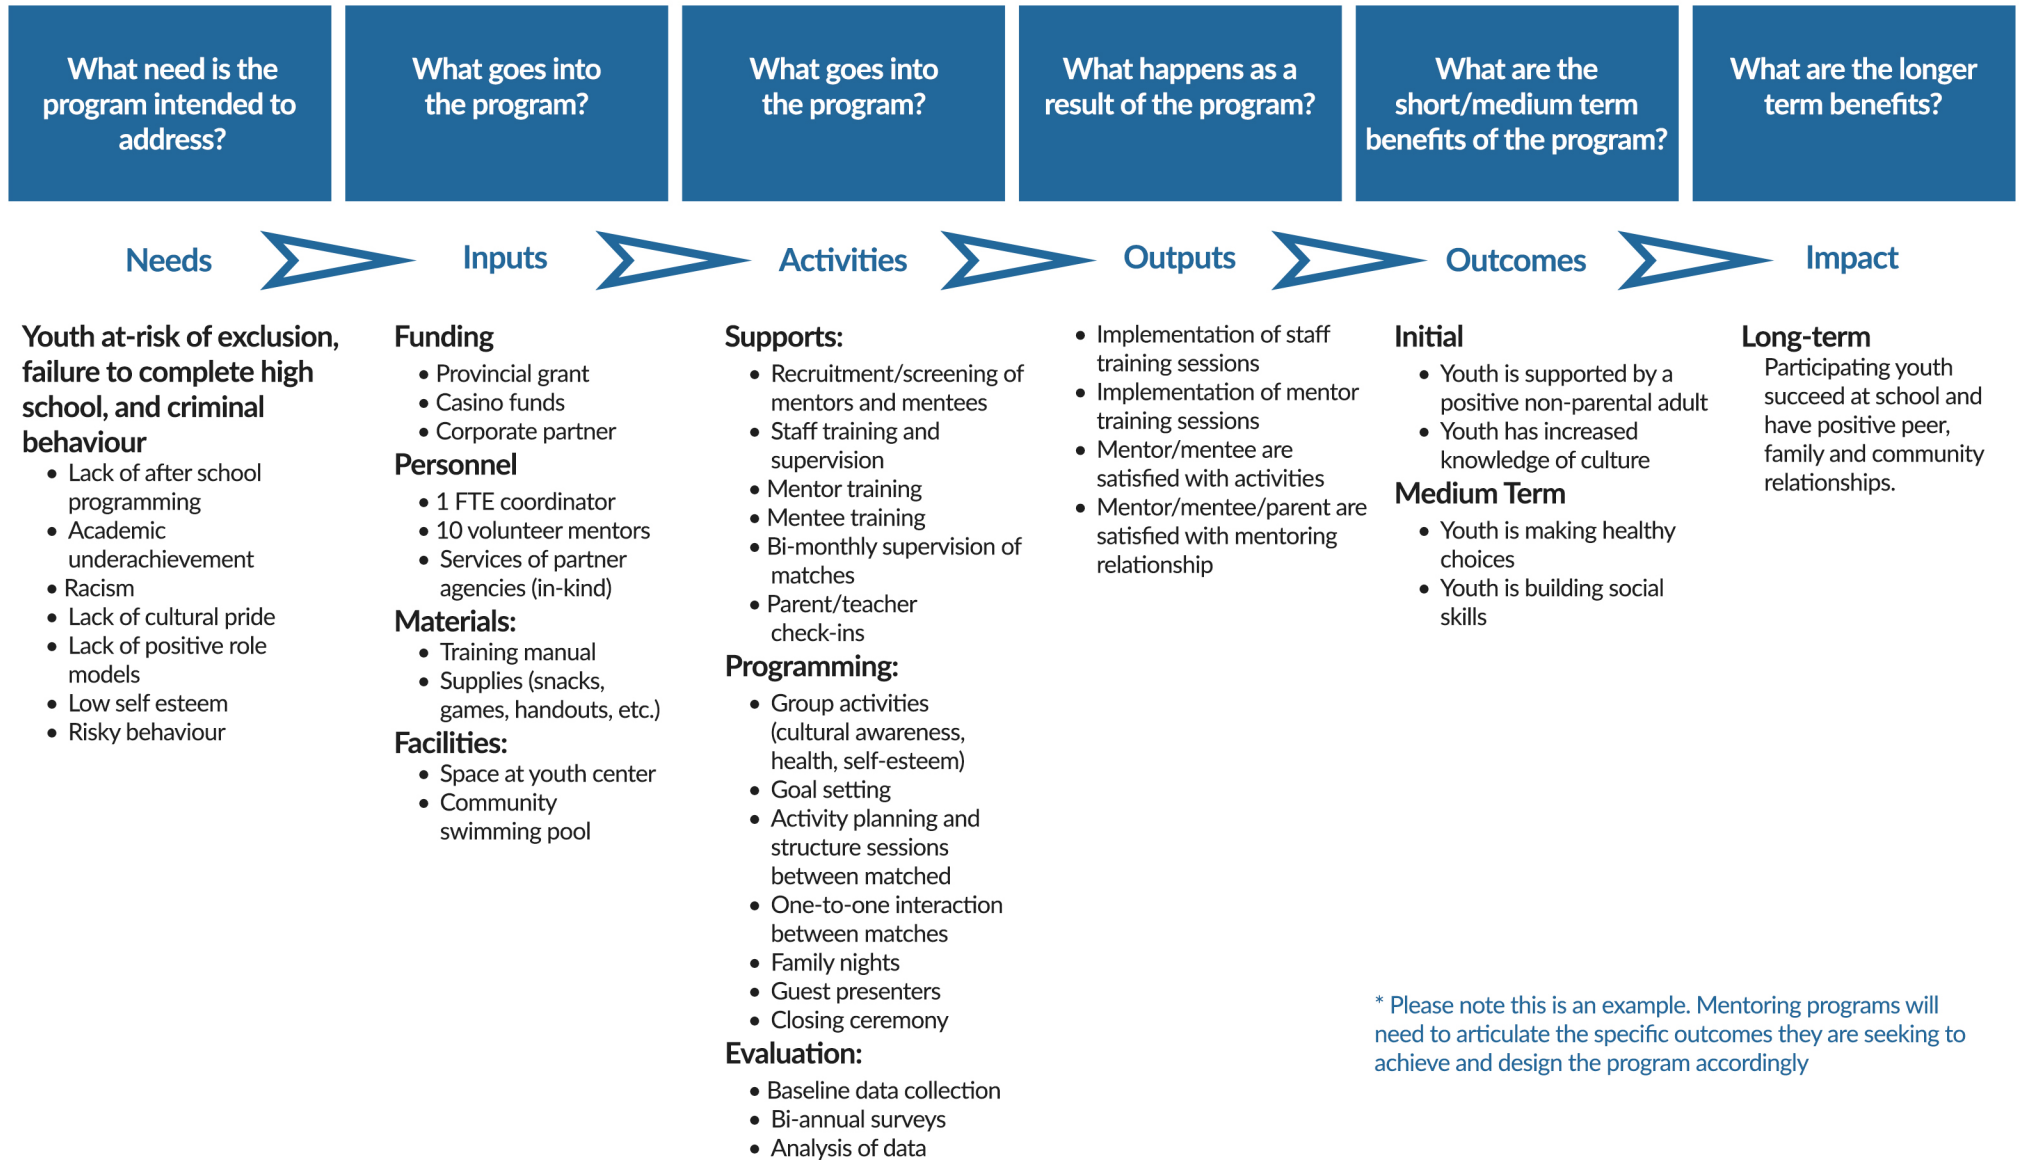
What need is the program intended to address?

What goes into the program?

What goes into the program?

What happens as a result of the program?

What are the short/medium term benefits of the program?

What are the longer term benefits?

Needs

Inputs

Activities

Outputs

Outcomes

Impact

Youth at-risk of exclusion, failure to complete high school, and criminal behaviour
- Lack of after school programming
- Academic underachievement
- Racism
- Lack of cultural pride
- Lack of positive role models
- Low self esteem
- Risky behaviour

Funding
- Provincial grant
- Casino funds
- Corporate partner

Personnel
- 1 FTE coordinator
- 10 volunteer mentors
- Services of partner agencies (in-kind)

Materials:
- Training manual
- Supplies (snacks, games, handouts, etc.)

Facilities:
- Space at youth center
- Community swimming pool

Supports:
- Recruitment/screening of mentors and mentees
- Staff training and supervision
- Mentor training
- Mentee training
- Bi-monthly supervision of matches
- Parent/teacher check-ins

Programming:
- Group activities (cultural awareness, health, self-esteem)
- Goal setting
- Activity planning and structure sessions between matched
- One-to-one interaction between matches
- Family nights
- Guest presenters
- Closing ceremony

Evaluation:
- Baseline data collection
- Bi-annual surveys
- Analysis of data

- Implementation of staff training sessions
- Implementation of mentor training sessions
- Mentor/mentee are satisfied with activities
- Mentor/mentee/parent are satisfied with mentoring relationship

Initial
- Youth is supported by a positive non-parental adult
- Youth has increased knowledge of culture

Medium Term
- Youth is making healthy choices
- Youth is building social skills

Long-term
Participating youth succeed at school and have positive peer, family and community relationships.

* Please note this is an example. Mentoring programs will need to articulate the specific outcomes they are seeking to achieve and design the program accordingly